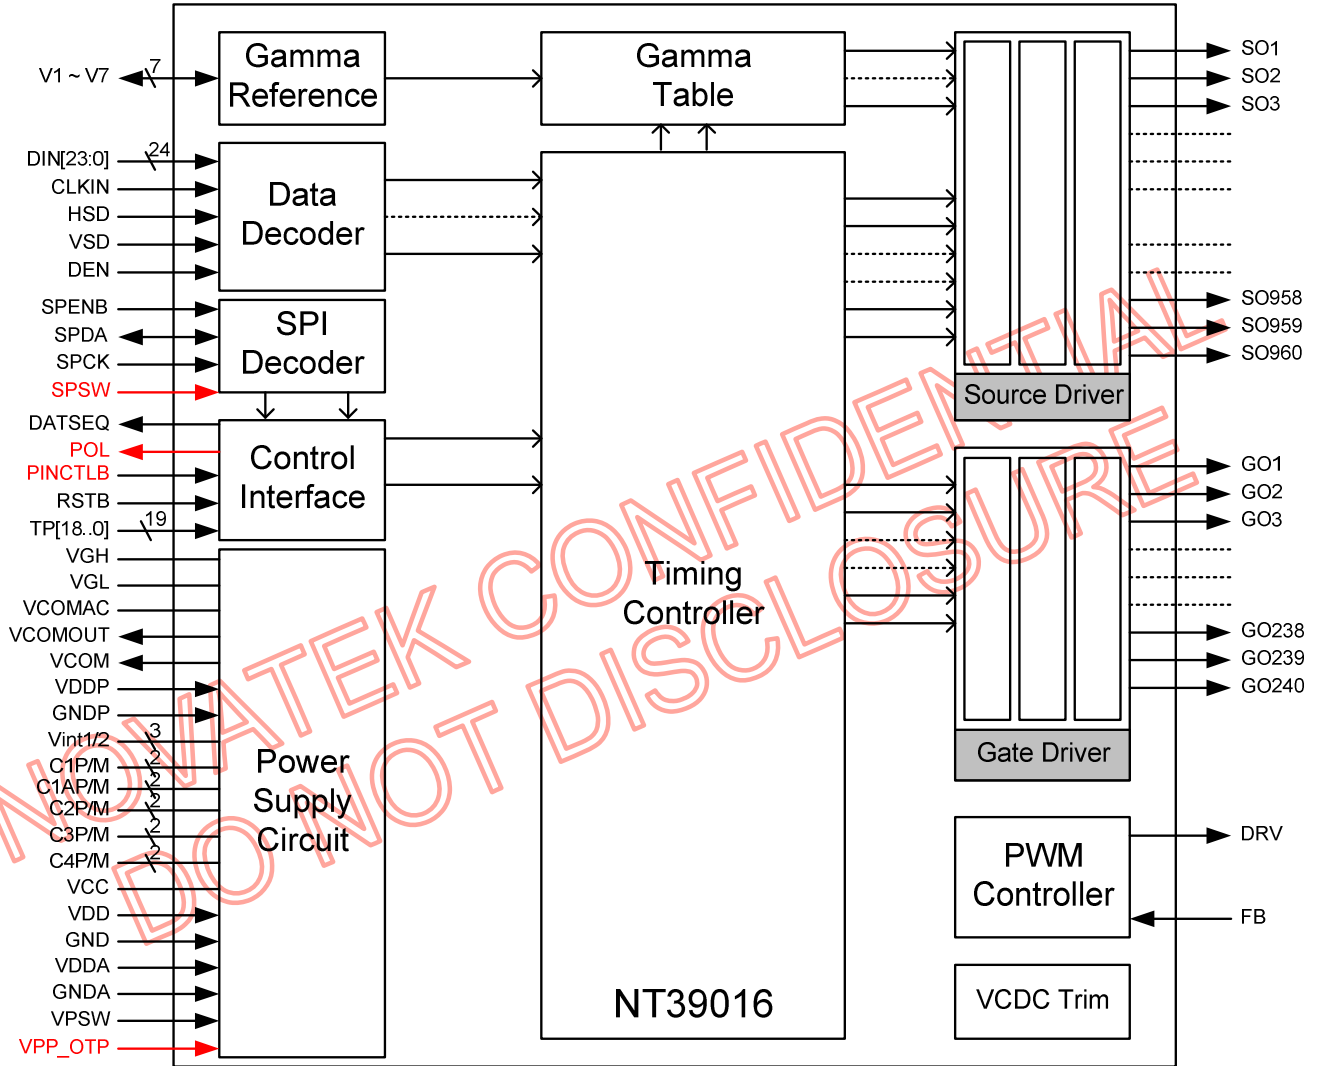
V1 ~ V7
7
Gamma Reference
Gamma Table
SO1
SO2
SO3
DIN[23:0]
24
CLKIN
HSD
VSD
DEN
Data Decoder
SPENB
SPDA
SPCK
SPSW
SPI Decoder
SO958
SO959
SO960
Source Driver
DATSEQ
POL
PINCTLB
RSTB
TP[18..0]
19
Control Interface
GO1
GO2
GO3
VGH
VGL
VCOMAC
VCOMOUT
VCOM
VDDP
GNDP
Vint1/2
3
C1P/M
2
C1AP/M
2
C2P/M
2
C3P/M
2
C4P/M
2
VCC
VDD
GND
VDDA
GNDA
VPSW
VPP_OTP
Power Supply Circuit
Timing Controller
NT39016
GO238
GO239
GO240
Gate Driver
PWM Controller
DRV
FB
VCDC Trim
NOVATEK CONFIDENTIAL
DO NOT DISCLOSURE